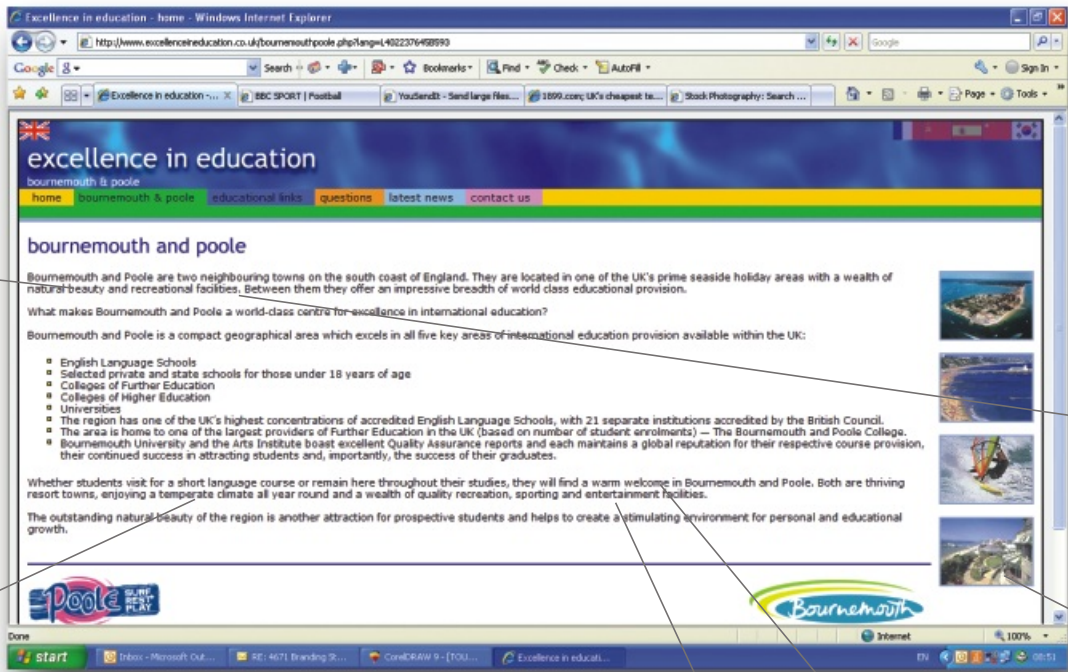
Excellence in education - home - Windows Internet Explorer

http://www.excellenceineducation.co.uk/bournemouthpoole.php?lang=L4022376458593

Google

Google Search Bookmarks Find Check AutoFill Sign In

Excellence in education -... BBC SPORT | Football YouSendIt - Send large files... 1899.com; UK's cheapest te... Stock Photography: Search ... Page Tools

excellence in education
bournemouth & poole

home | bournemouth & poole | educational links | questions | latest news | contact us

bournemouth and poole

Bournemouth and Poole are two neighbouring towns on the south coast of England. They are located in one of the UK's prime seaside holiday areas with a wealth of natural beauty and recreational facilities. Between them they offer an impressive breadth of world class educational provision.

What makes Bournemouth and Poole a world-class centre for excellence in international education?

Bournemouth and Poole is a compact geographical area which excels in all five key areas of international education provision available within the UK:

- English Language Schools
- Selected private and state schools for those under 18 years of age
- Colleges of Further Education
- Colleges of Higher Education
- Universities
- The region has one of the UK's highest concentrations of accredited English Language Schools, with 21 separate institutions accredited by the British Council.
- The area is home to one of the largest providers of Further Education in the UK (based on number of student enrolments) — The Bournemouth and Poole College.
- Bournemouth University and the Arts Institute boast excellent Quality Assurance reports and each maintains a global reputation for their respective course provision, their continued success in attracting students and, importantly, the success of their graduates.

Whether students visit for a short language course or remain here throughout their studies, they will find a warm welcome in Bournemouth and Poole. Both are thriving resort towns, enjoying a temperate climate all year round and a wealth of quality recreation, sporting and entertainment facilities.

The outstanding natural beauty of the region is another attraction for prospective students and helps to create a stimulating environment for personal and educational growth.

Poole SURF BEST PLAY

Bournemouth

Done Internet 100%

start Inbox - Microsoft Out... RE: 4671 Branding St... CorelDRAW 9 - [TOU... Excellence in educati... EN 08:51